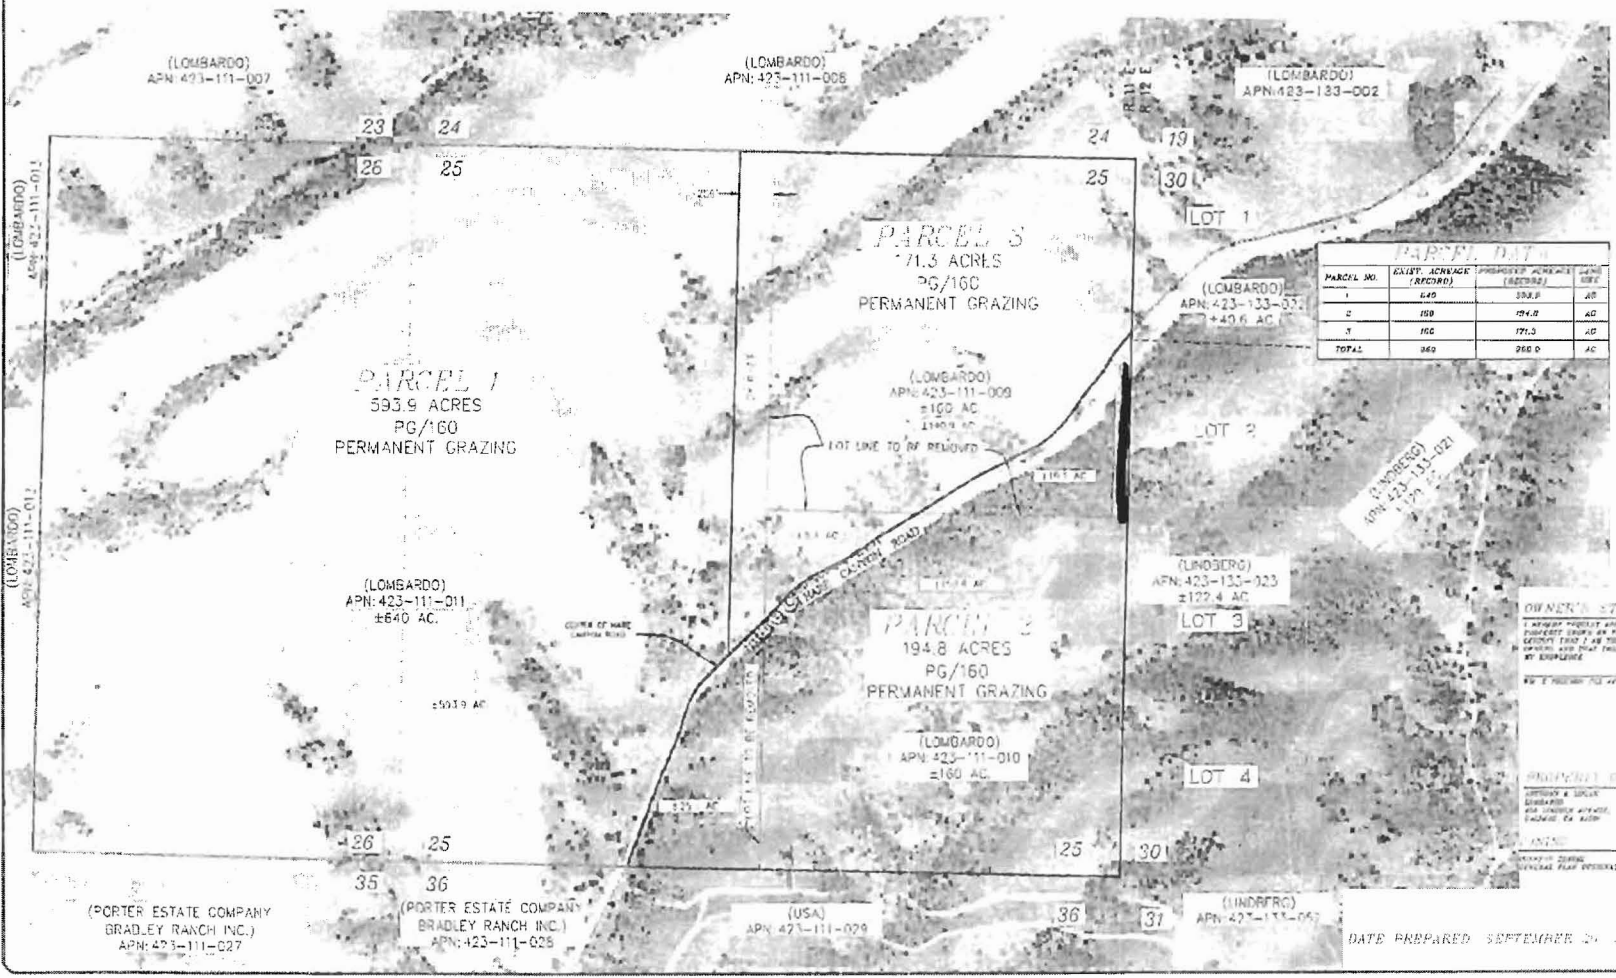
(LOMBARDO)
APN: 423-111-007

(LOMBARDO)
APN: 423-111-006

R11E
R12E

(LOMBARDO)
APN: 423-133-002

23
24
26
25

24
19
25
30

(LOMBARDO)
APN: 423-111-012

LOT 1

PARCEL 3
171.3 ACRES
PG/160
PERMANENT GRAZING

PARCEL DATA

| PARCEL NO. | EXIST. ACREAGE (RECORD) | PROPOSED ACREAGE (RECORD) | LAND USE |
|---|---|---|---|
| 1 | 640 | 593.9 | AG |
| 2 | 160 | 194.8 | AG |
| 3 | 160 | 171.3 | AG |
| TOTAL | 960 | 960.0 | AC |

(LOMBARDO)
APN: 423-133-021
±40.6 AC.

PARCEL 1
593.9 ACRES
PG/160
PERMANENT GRAZING

(LOMBARDO)
APN: 423-111-009
±160 AC.
±140.9 AC.

LOT LINE TO BE REMOVED

LOT 2

(LINDBERG)
APN: 423-133-021
±40 AC.

(LOMBARDO)
APN: 423-111-012

(LINDBERG)
APN: 423-133-023
±122.4 AC.

(LOMBARDO)
APN: 423-111-011
±640 AC.

HARE CANYON ROAD

CENTER OF HARE CANYON ROAD

LOT 3

PARCEL 2
194.8 ACRES
PG/160
PERMANENT GRAZING

OWNER'S ST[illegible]

±503.9 AC

(LOMBARDO)
APN: 423-111-010
±160 AC.

LOT LINE TO BE REMOVED

LOT 4

PROPERTY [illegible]

26
25
25
30

35
36
36
31

(PORTER ESTATE COMPANY
BRADLEY RANCH INC.)
APN: 423-111-027

(PORTER ESTATE COMPANY
BRADLEY RANCH INC.)
APN: 423-111-028

(USA)
APN: 423-111-029

(LINDBERG)
APN: 423-133-067

DATE PREPARED SEPTEMBER 2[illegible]